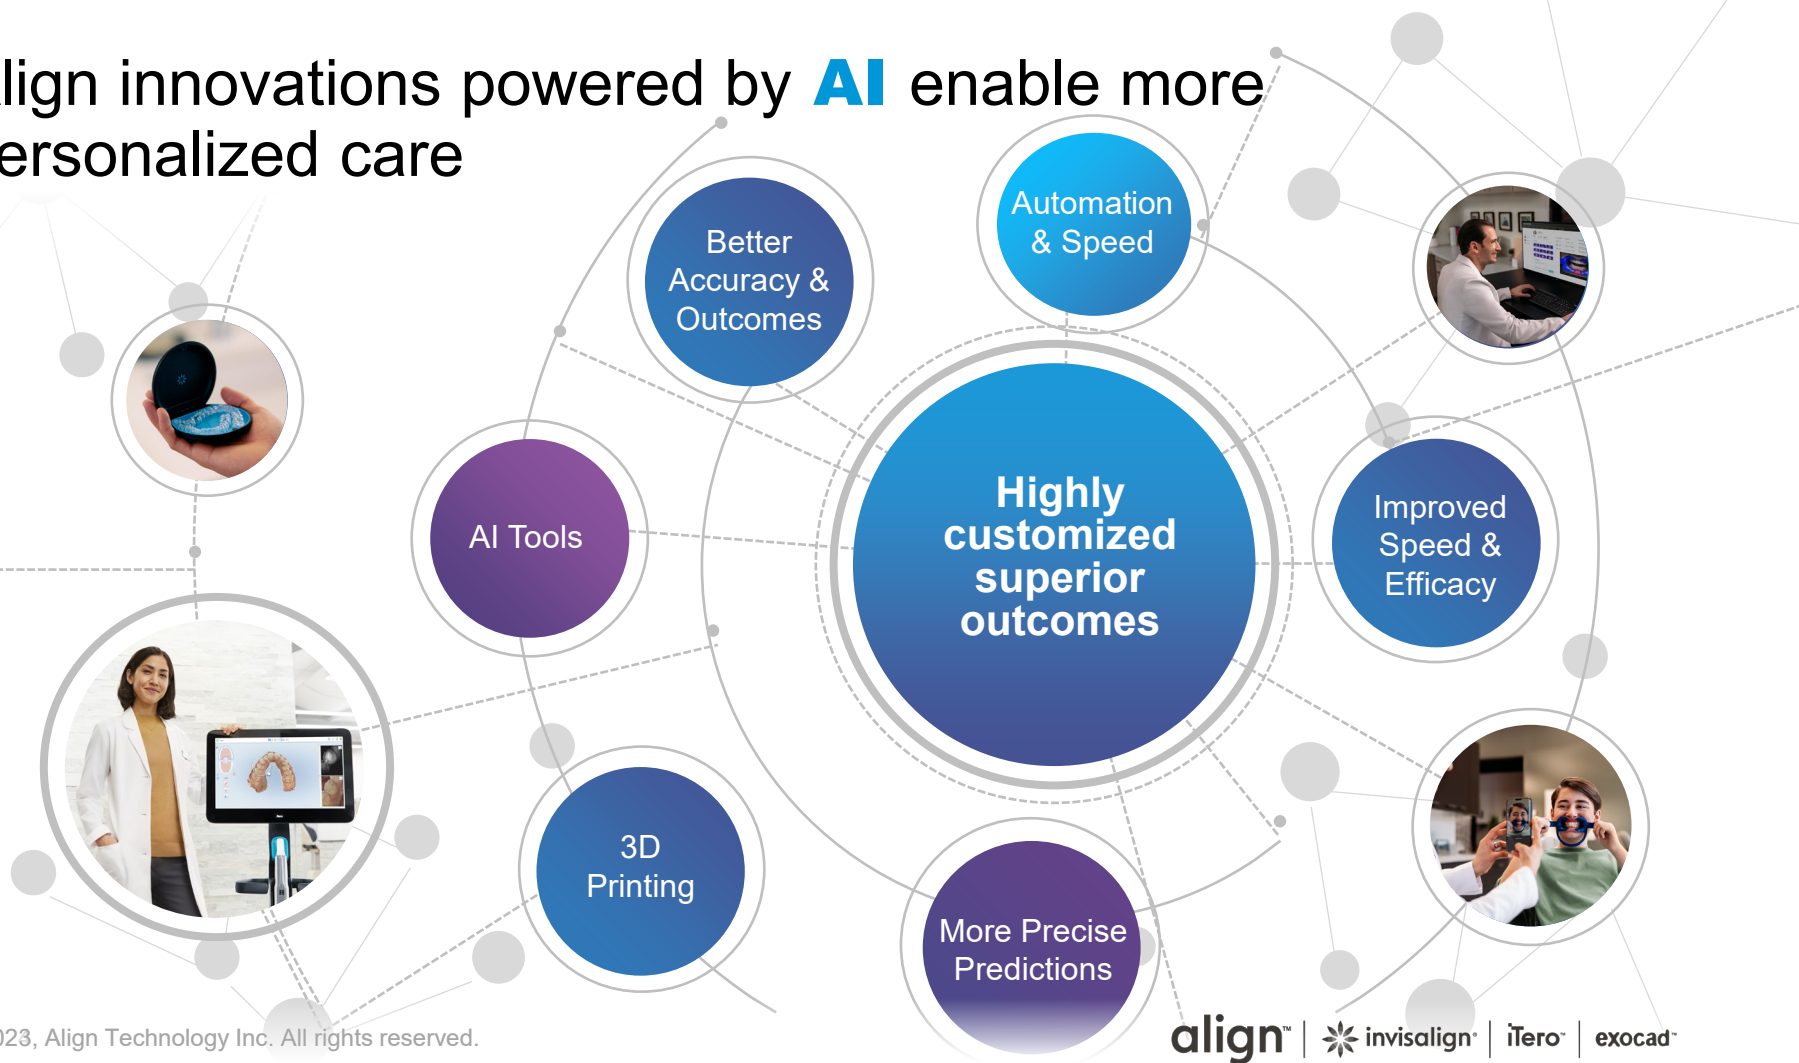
lign innovations powered by AI enable more ersonalized care

Better Accuracy & Outcomes

Automation & Speed

AI Tools

Highly customized superior outcomes

Improved Speed & Efficacy

3D Printing

More Precise Predictions

023, Align Technology Inc. All rights reserved.

align | invisalign | iTero | exocad